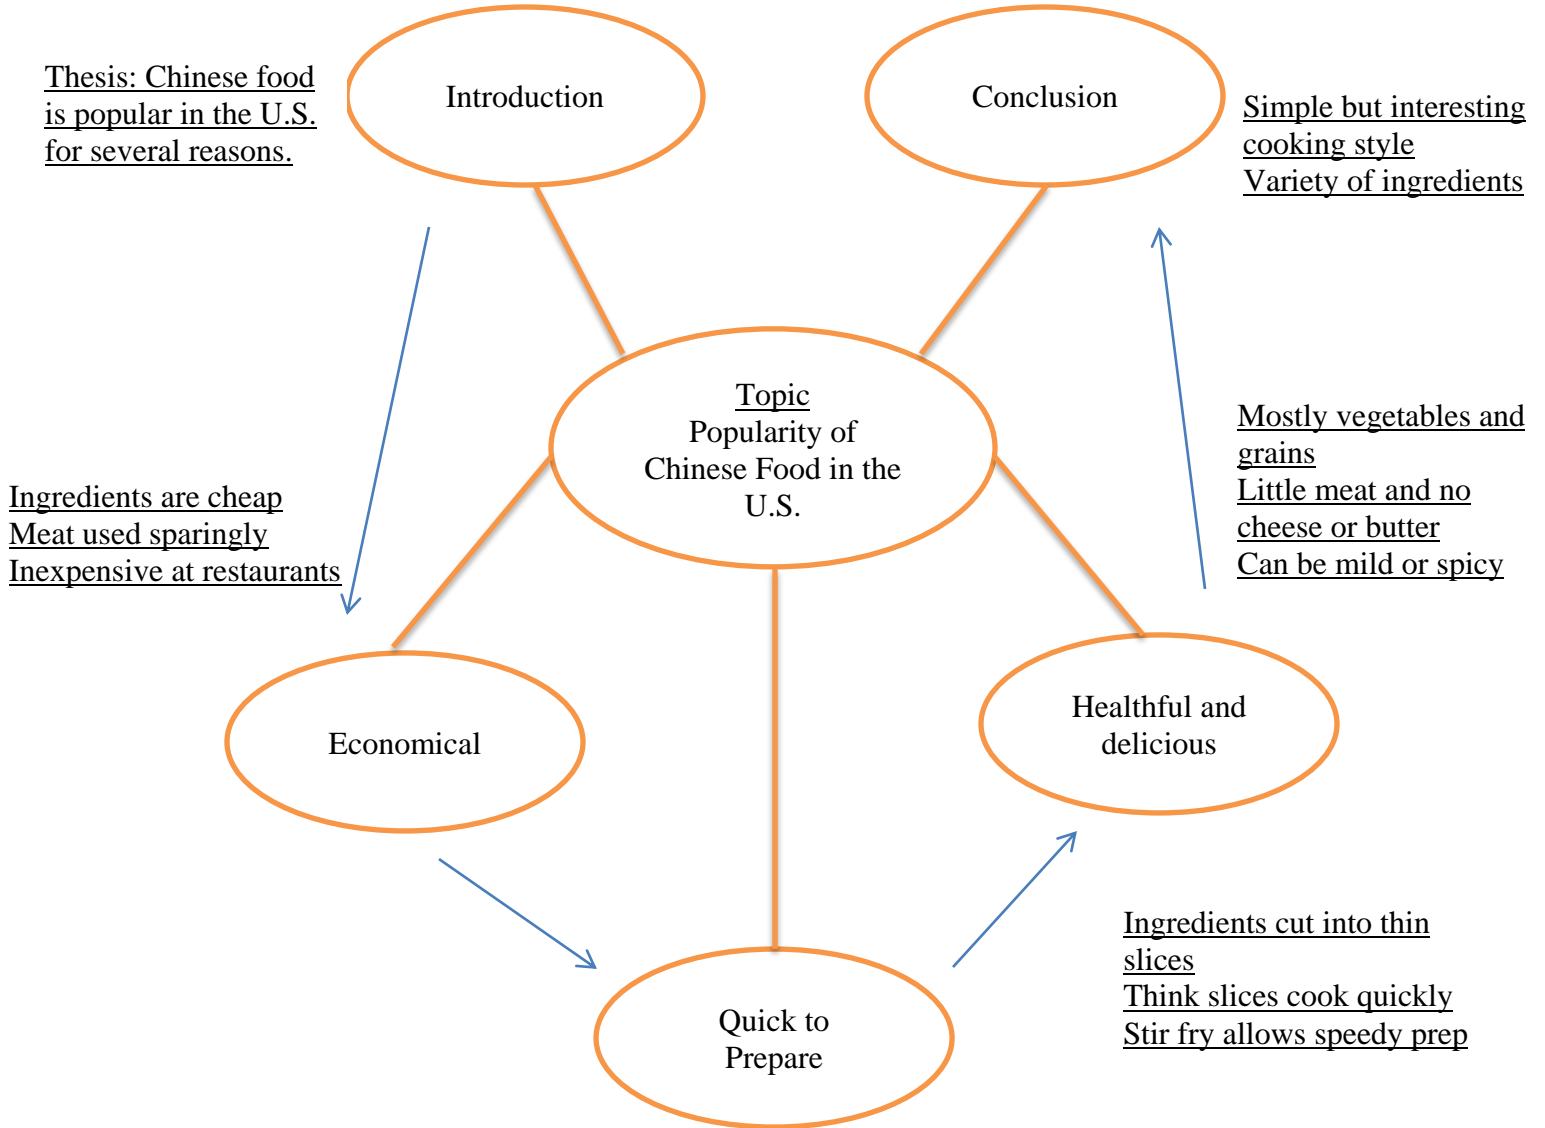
Thesis: Chinese food is popular in the U.S. for several reasons.

Introduction

Conclusion

Simple but interesting cooking style
Variety of ingredients

Topic
Popularity of Chinese Food in the U.S.

Mostly vegetables and grains
Little meat and no cheese or butter
Can be mild or spicy

Ingredients are cheap
Meat used sparingly
Inexpensive at restaurants

Economical

Healthful and delicious

Quick to Prepare

Ingredients cut into thin slices
Think slices cook quickly
Stir fry allows speedy prep